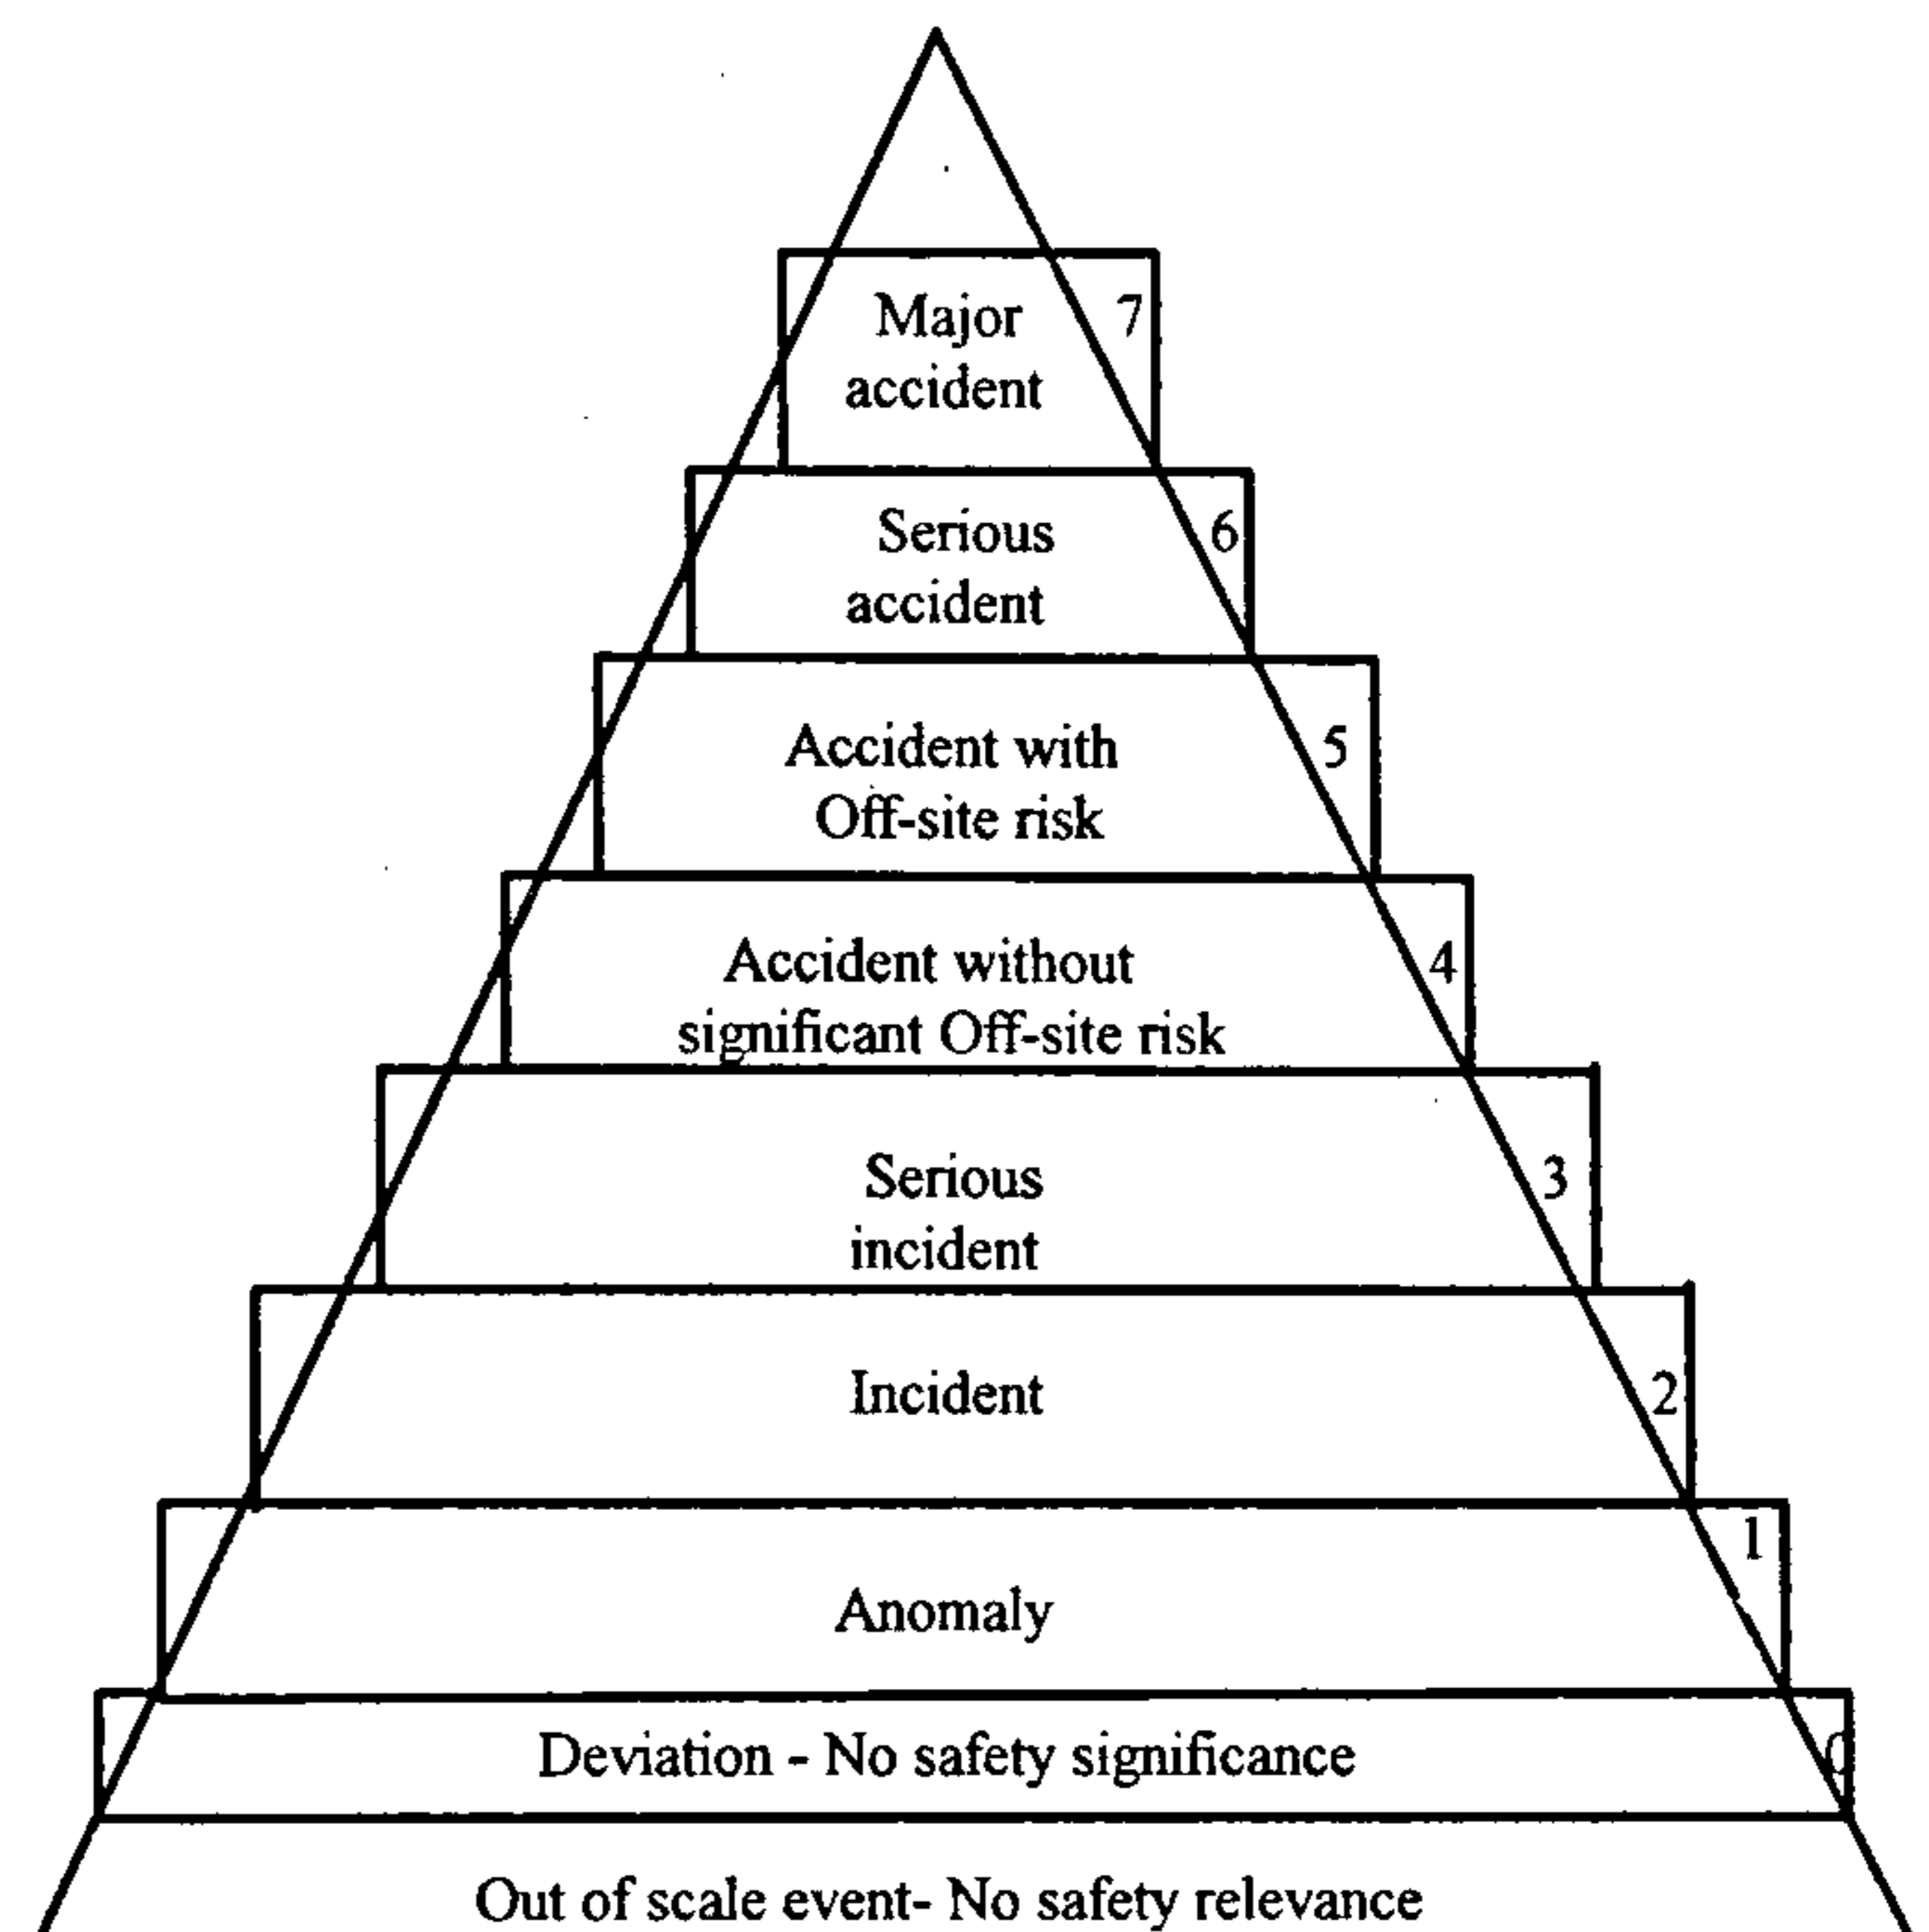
Major accident 7

Serious accident 6

Accident with Off-site risk 5

Accident without significant Off-site risk 4

Serious incident 3

Incident 2

1 Anomaly

Deviation - No safety significance 0

Out of scale event- No safety relevance